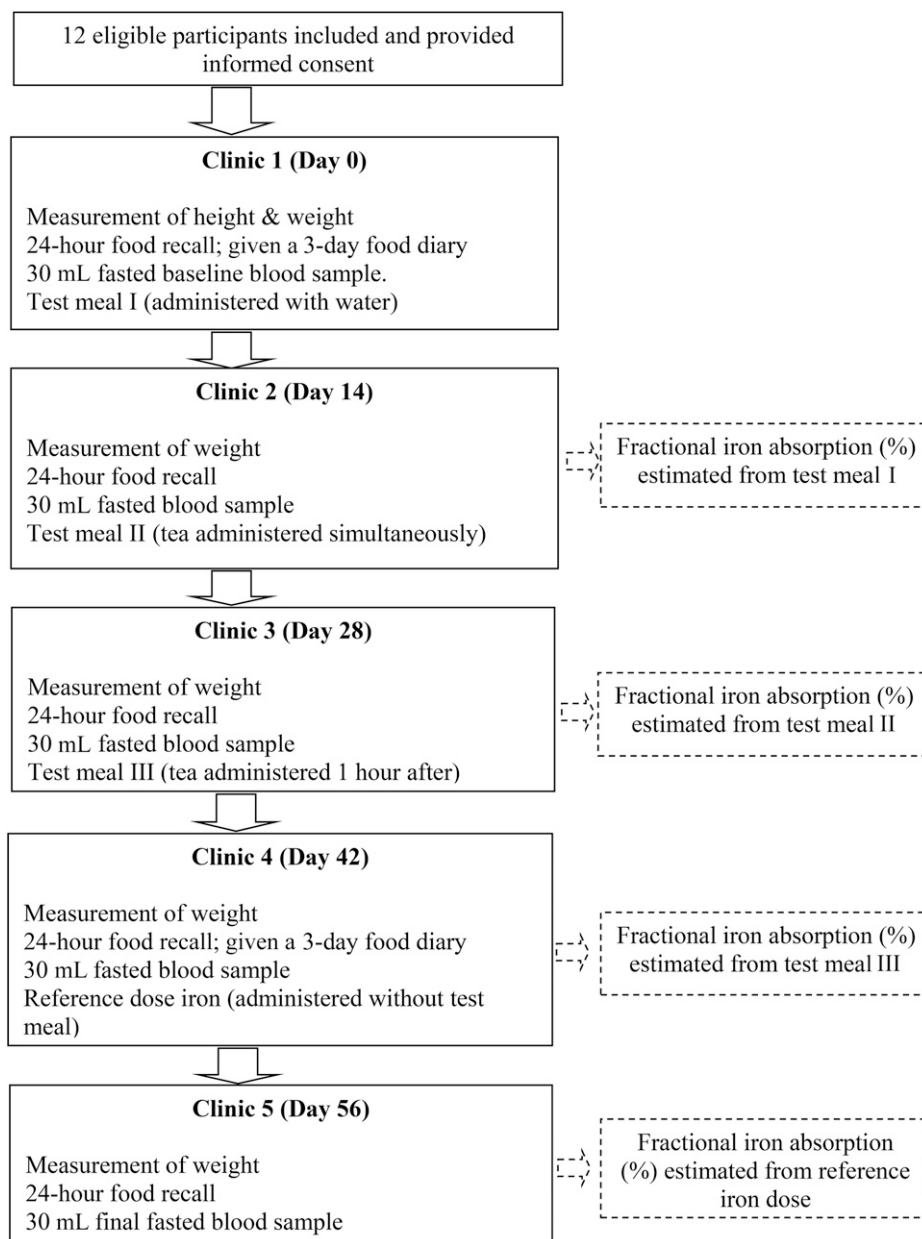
12 eligible participants included and provided informed consent

Clinic 1 (Day 0)

Measurement of height & weight
24-hour food recall; given a 3-day food diary
30 mL fasted baseline blood sample.
Test meal I (administered with water)

Clinic 2 (Day 14)

Measurement of weight
24-hour food recall
30 mL fasted blood sample
Test meal II (tea administered simultaneously)

Fractional iron absorption (%) estimated from test meal I

Clinic 3 (Day 28)

Measurement of weight
24-hour food recall
30 mL fasted blood sample
Test meal III (tea administered 1 hour after)

Fractional iron absorption (%) estimated from test meal II

Clinic 4 (Day 42)

Measurement of weight
24-hour food recall; given a 3-day food diary
30 mL fasted blood sample
Reference dose iron (administered without test meal)

Fractional iron absorption (%) estimated from test meal III

Clinic 5 (Day 56)

Measurement of weight
24-hour food recall
30 mL final fasted blood sample

Fractional iron absorption (%) estimated from reference iron dose